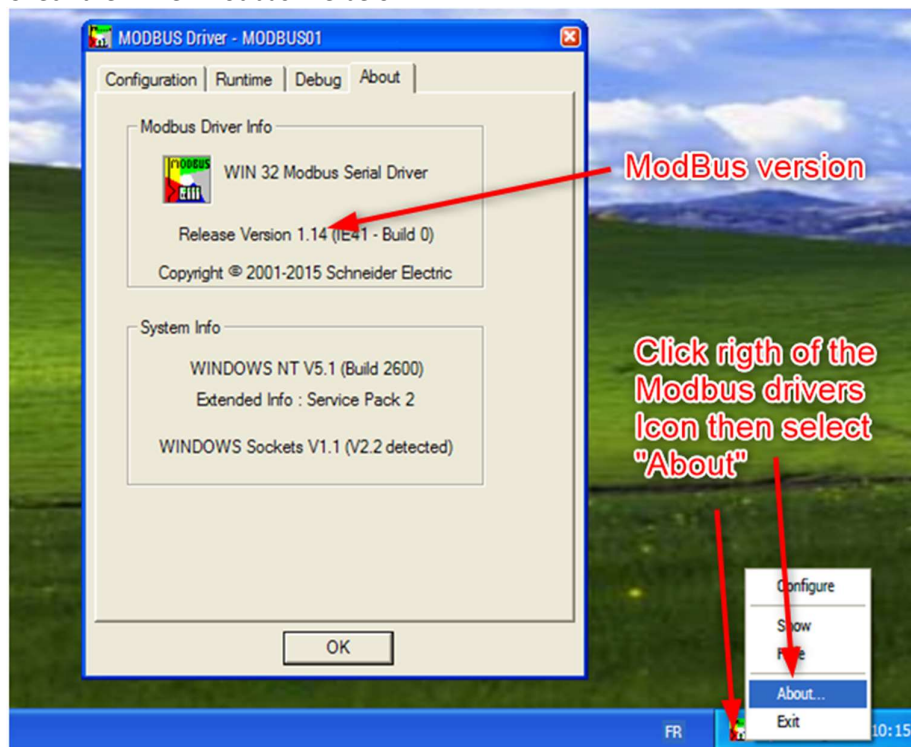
MODBUS Driver - MODBUS01

Configuration | Runtime | Debug | About

Modbus Driver Info

MODBUS

WIN 32 Modbus Serial Driver

Release Version 1.14 (IE41 - Build 0)

Copyright © 2001-2015 Schneider Electric

System Info

WINDOWS NT V5.1 (Build 2600)

Extended Info : Service Pack 2

WINDOWS Sockets V1.1 (V2.2 detected)

OK

ModBus version

Click rigth of the Modbus drivers Icon then select "About"

Configure

Show

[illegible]

About...

Exit

FR

10:15